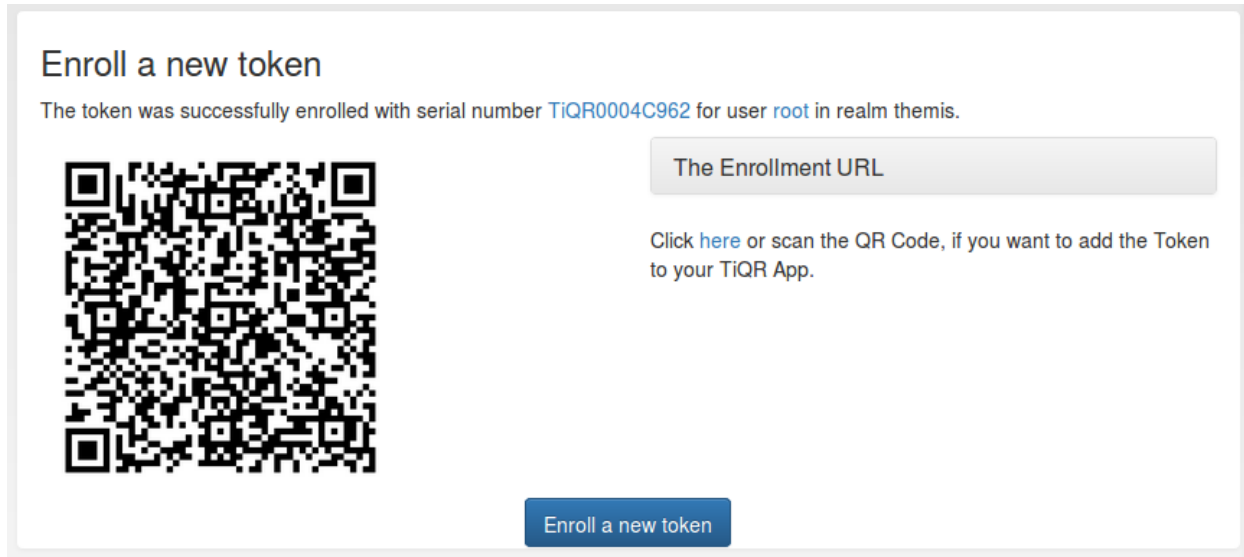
Enroll a new token

The token was successfully enrolled with serial number TiQR0004C962 for user root in realm themis.

The Enrollment URL

Click here or scan the QR Code, if you want to add the Token to your TiQR App.

Enroll a new token